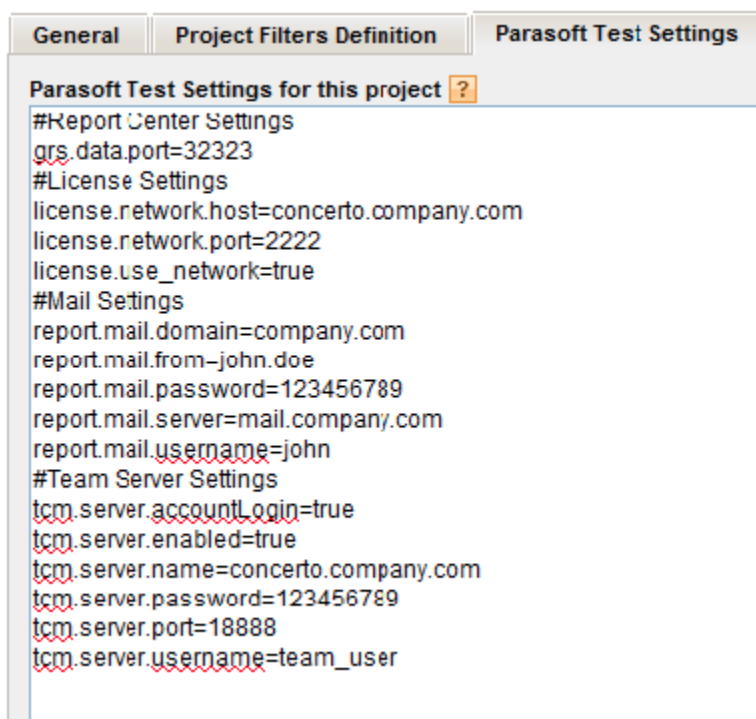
General | Project Filters Definition | Parasoft Test Settings

Parasoft Test Settings for this project ?

#Report Center Settings
grs.data.port=32323
#License Settings
license.network.host=concerto.company.com
license.network.port=2222
license.use_network=true
#Mail Settings
report.mail.domain=company.com
report.mail.from=john.doe
report.mail.password=123456789
report.mail.server=mail.company.com
report.mail.username=john
#Team Server Settings
tcm.server.accountLogin=true
tcm.server.enabled=true
tcm.server.name=concerto.company.com
tcm.server.password=123456789
tcm.server.port=18888
tcm.server.username=team_user